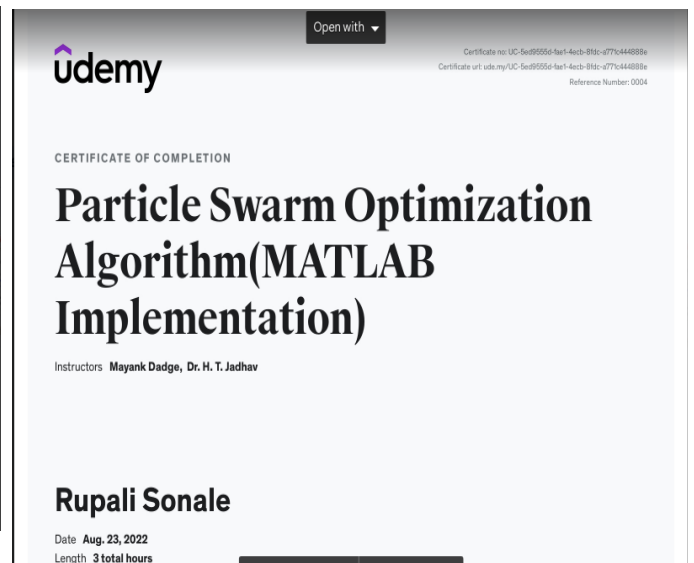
Open with

udemy

Certificate no: UC-5ed9555d-fae1-4ecb-8fdc-a771c444888e
Certificate url: ude.my/UC-5ed9555d-fae1-4ecb-8fdc-a771c444888e
Reference Number: 0004

CERTIFICATE OF COMPLETION

Particle Swarm Optimization Algorithm(MATLAB Implementation)

Instructors **Mayank Dadge, Dr. H. T. Jadhav**

Rupali Sonale

Date **Aug. 23, 2022**
Length **3 total hours**